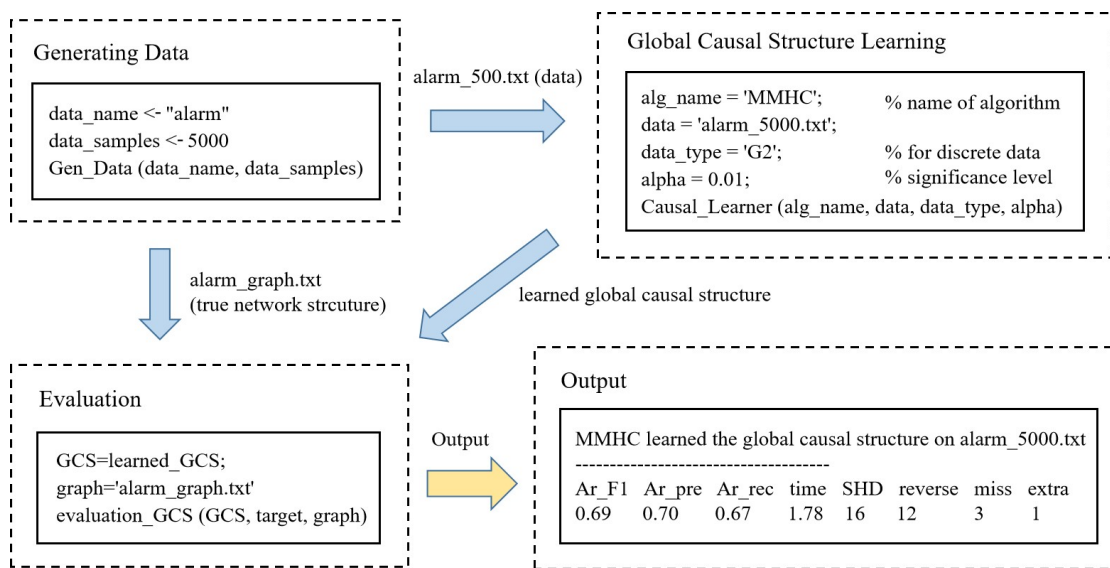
Generating Data

data_name <- "alarm"
data_samples <- 5000
Gen_Data (data_name, data_samples)

alarm_500.txt (data)

Global Causal Structure Learning

alg_name = 'MMHC'; % name of algorithm
data = 'alarm_5000.txt';
data_type = 'G2'; % for discrete data
alpha = 0.01; % significance level
Causal_Learner (alg_name, data, data_type, alpha)

alarm_graph.txt
(true network strcuture)

learned global causal structure

Evaluation

GCS=learned_GCS;
graph='alarm_graph.txt'
evaluation_GCS (GCS, target, graph)

Output

Output

MMHC learned the global causal structure on alarm_5000.txt
--------------------------------------

| Ar_F1 | Ar_pre | Ar_rec | time | SHD | reverse | miss | extra |
|---|---|---|---|---|---|---|---|
| 0.69 | 0.70 | 0.67 | 1.78 | 16 | 12 | 3 | 1 |